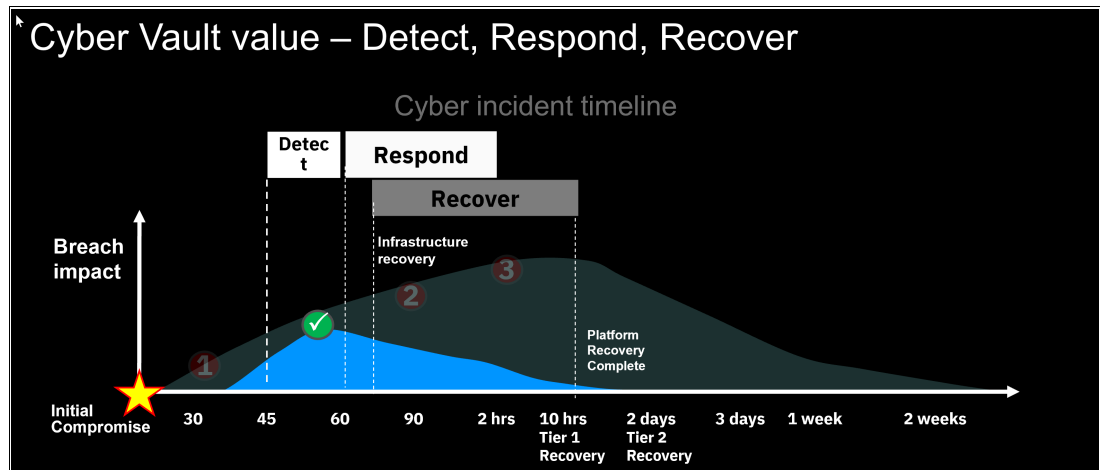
Cyber Vault value – Detect, Respond, Recover

Cyber incident timeline

Detect

Respond

Recover

Breach impact

Infrastructure recovery

3

2

1

Platform Recovery Complete

Initial Compromise

30

45

60

90

2 hrs

10 hrs Tier 1 Recovery

2 days Tier 2 Recovery

3 days

1 week

2 weeks